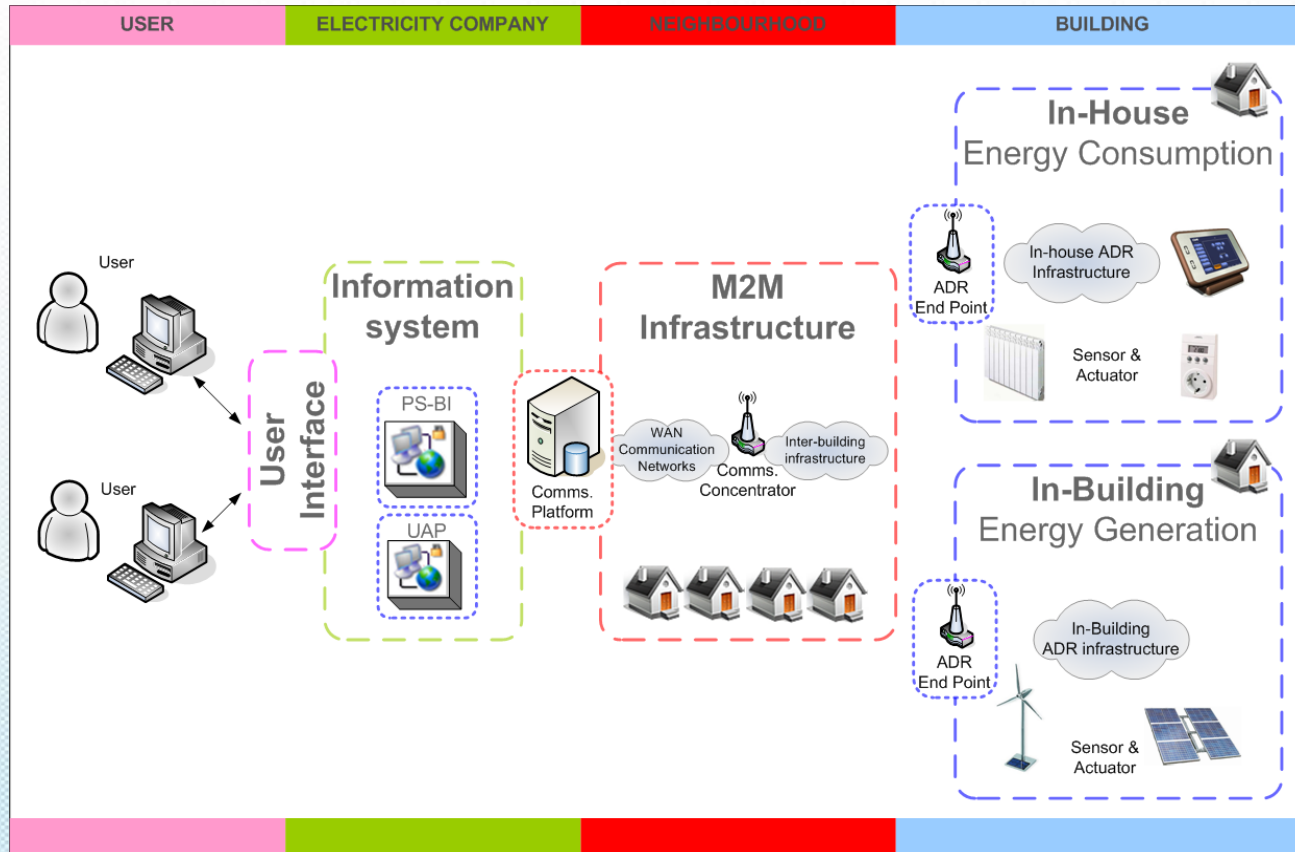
USER
ELECTRICITY COMPANY
NEIGHBOURHOOD
BUILDING

In-House
Energy Consumption

User

User

User Interface

Information system

PS-BI

UAP

Comms. Platform

M2M Infrastructure

WAN Communication Networks

Comms. Concentrator

Inter-building infrastructure

ADR End Point

In-house ADR Infrastructure

Sensor & Actuator

In-Building
Energy Generation

ADR End Point

In-Building ADR infrastructure

Sensor & Actuator